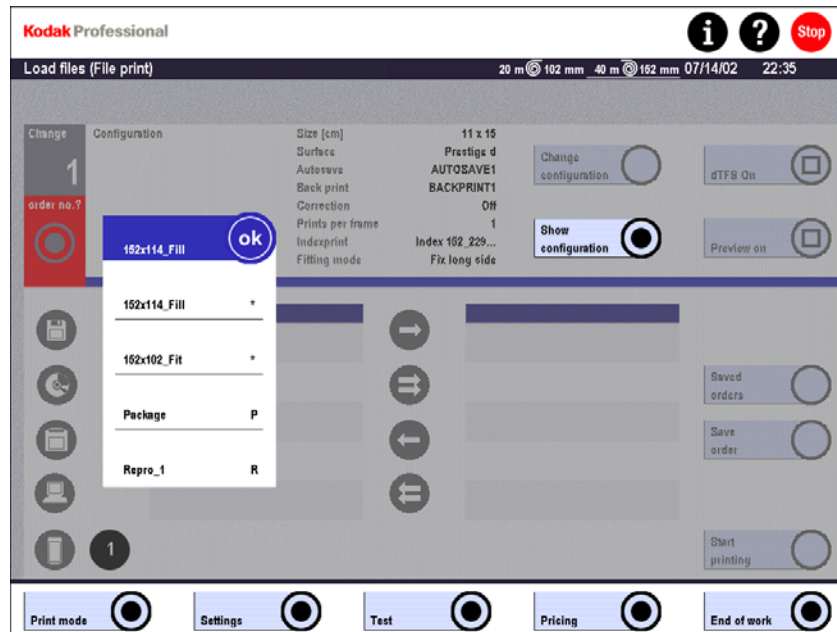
Kodak Professional

Stop

Load files (File print)

20 m 102 mm 40 m 152 mm 07/14/02 22:35

Change

1

order no.?

Configuration

| Size [cm] | 11 x 15 |
|---|---|
| Surface | Prestige d |
| Autosave | AUTOSAVE1 |
| Back print | BACKPRINT1 |
| Correction | Off |
| Prints per frame | 1 |
| Indexprint | Index 152_229... |
| Fitting mode | Fix long side |

Change configuration

Show configuration

dTFS On

Preview on

152x114_Fill

ok

152x114_Fill *

152x102_Fit *

Package P

Repro_1 R

Saved orders

Save order

Start printing

1

Print mode

Settings

Test

Pricing

End of work